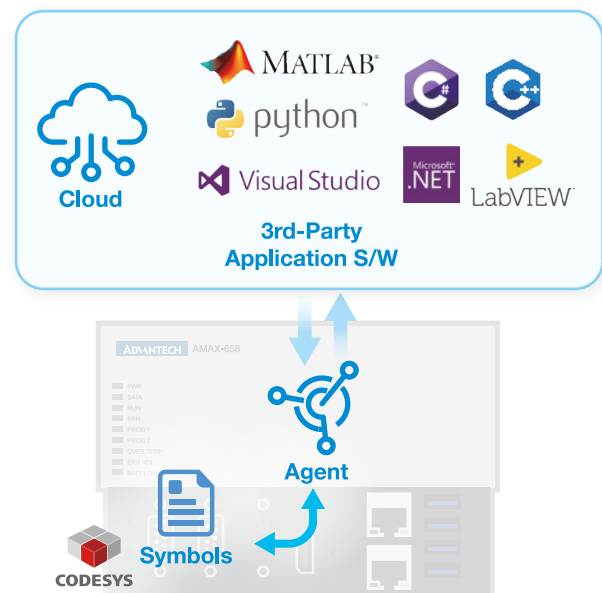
MATLAB®

python™

C#

C++

Cloud

Visual Studio

Microsoft® .NET

LabVIEW™

3rd-Party Application S/W

ADVANTECH AMAX-658

PWR
DATA
RUN
ERR
PROG 1
PROG 2
OVER TEMP
ERR SCL
BATT LOW

Agent

Symbols

CODESYS